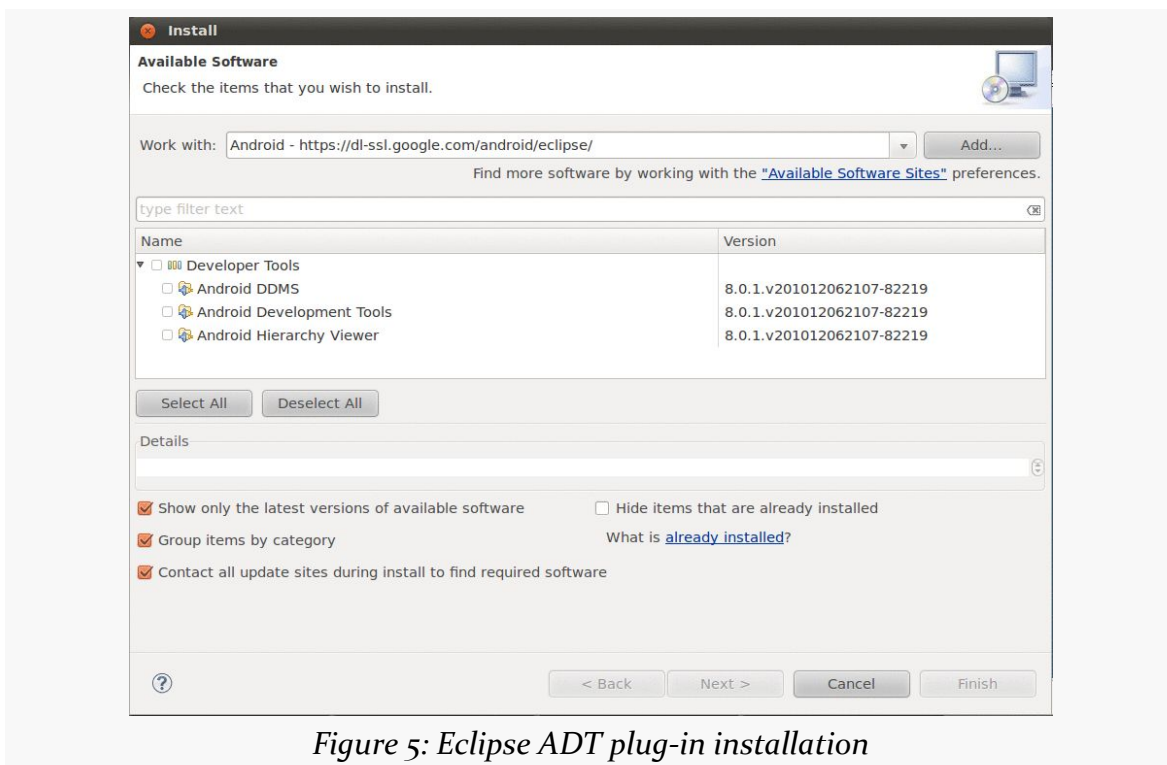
Install

Available Software

Check the items that you wish to install.

Work with: Android - https://dl-ssl.google.com/android/eclipse/

Add...

Find more software by working with the "Available Software Sites" preferences.

type filter text

| Name | Version |
|---|---|
| Developer Tools | |
| Android DDMS | 8.0.1.v201012062107-82219 |
| Android Development Tools | 8.0.1.v201012062107-82219 |
| Android Hierarchy Viewer | 8.0.1.v201012062107-82219 |

Select All

Deselect All

Details

Show only the latest versions of available software

Hide items that are already installed

Group items by category

What is already installed?

Contact all update sites during install to find required software

< Back

Next >

Cancel

Finish

Figure 5: Eclipse ADT plug-in installation